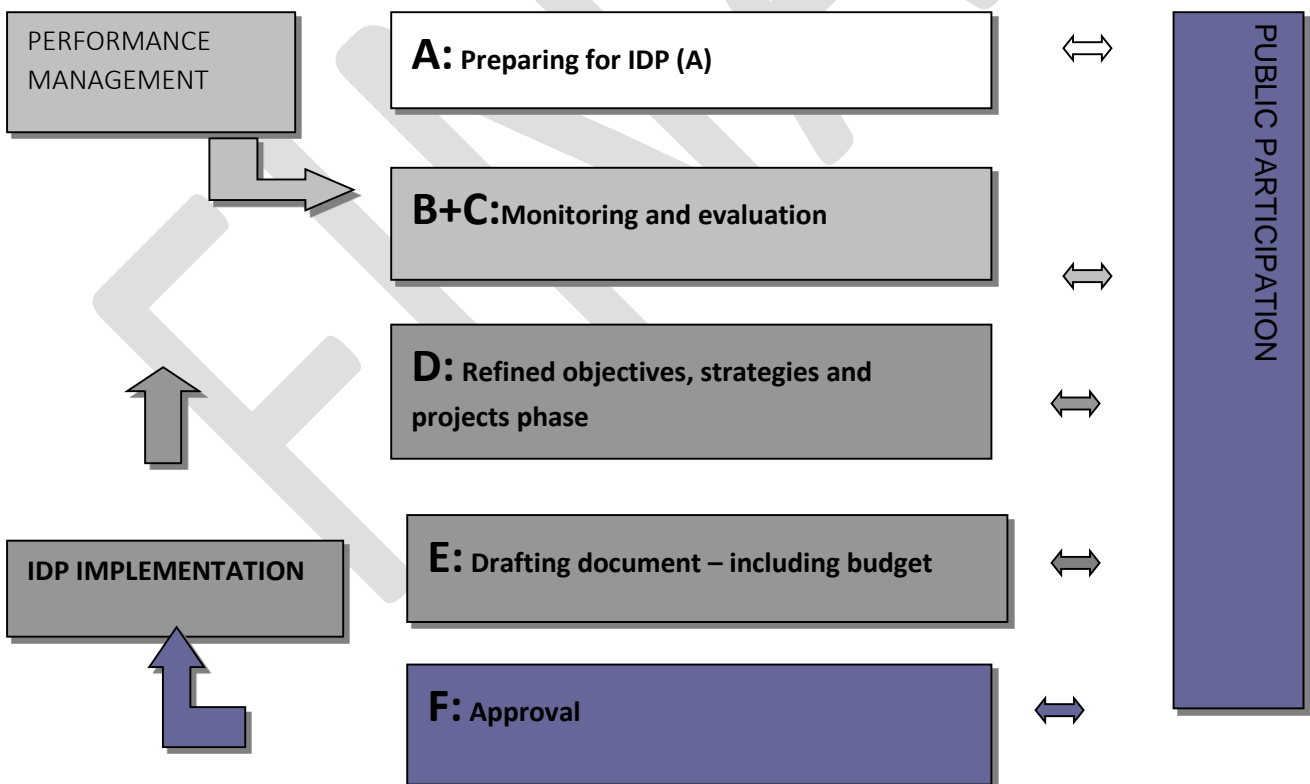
PERFORMANCE MANAGEMENT

A: Preparing for IDP (A)

B+C:Monitoring and evaluation

D: Refined objectives, strategies and projects phase

IDP IMPLEMENTATION

E: Drafting document – including budget

F: Approval

PUBLIC PARTICIPATION